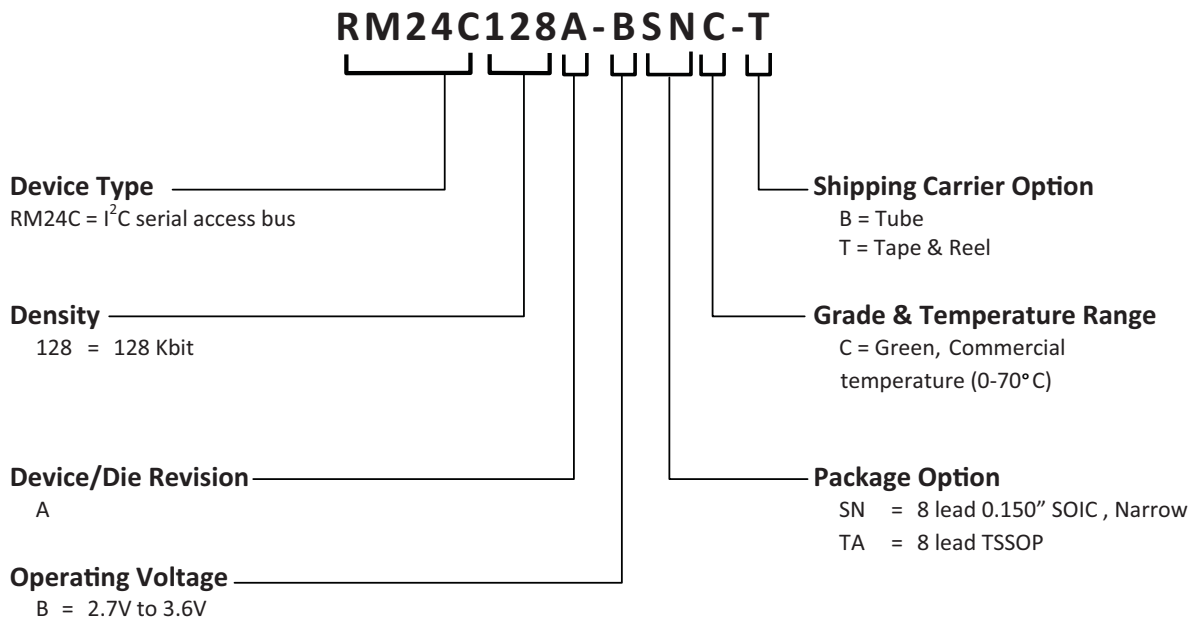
RM24C128A-BSNC-T

Device Type
RM24C = $I^2C$ serial access bus

Density
128 = 128 Kbit

Device/Die Revision
A

Operating Voltage
B = 2.7V to 3.6V

Shipping Carrier Option
B = Tube
T = Tape & Reel

Grade & Temperature Range
C = Green, Commercial temperature (0-70°C)

Package Option
SN = 8 lead 0.150" SOIC , Narrow
TA = 8 lead TSSOP